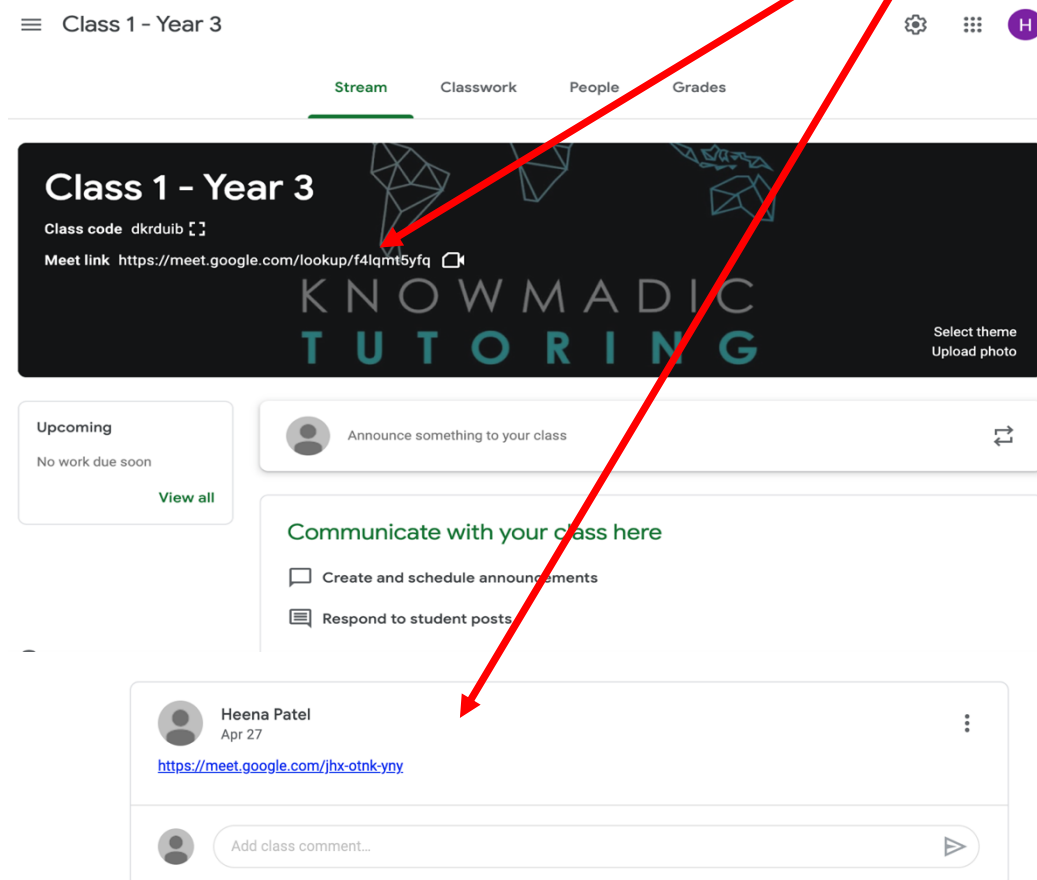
Class 1 - Year 3

H

Stream Classwork People Grades

Class 1 - Year 3

Class code dkrduib

Meet link https://meet.google.com/lookup/f4lqmt5yfq

KNOWMADIC
TUTORING

Select theme
Upload photo

Upcoming
No work due soon
View all

Announce something to your class

Communicate with your class here

Create and schedule announcements

Respond to student posts

Heena Patel
Apr 27

https://meet.google.com/jhx-otnk-yny

Add class comment...